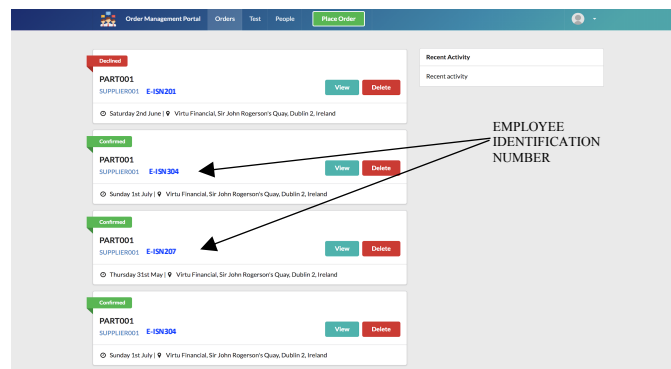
Order Management Portal Orders Test People Place Order

Declined
PART001
SUPPLIER001 E-ISN201
View Delete
Saturday 2nd June | Virtu Financial, Sir John Rogerson's Quay, Dublin 2, Ireland

Confirmed
PART001
SUPPLIER001 E-ISN304
View Delete
Sunday 1st July | Virtu Financial, Sir John Rogerson's Quay, Dublin 2, Ireland

Confirmed
PART001
SUPPLIER001 E-ISN207
View Delete
Thursday 31st May | Virtu Financial, Sir John Rogerson's Quay, Dublin 2, Ireland

Confirmed
PART001
SUPPLIER001 E-ISN304
View Delete
Sunday 1st July | Virtu Financial, Sir John Rogerson's Quay, Dublin 2, Ireland

Recent Activity
Recent activity

EMPLOYEE IDENTIFICATION NUMBER